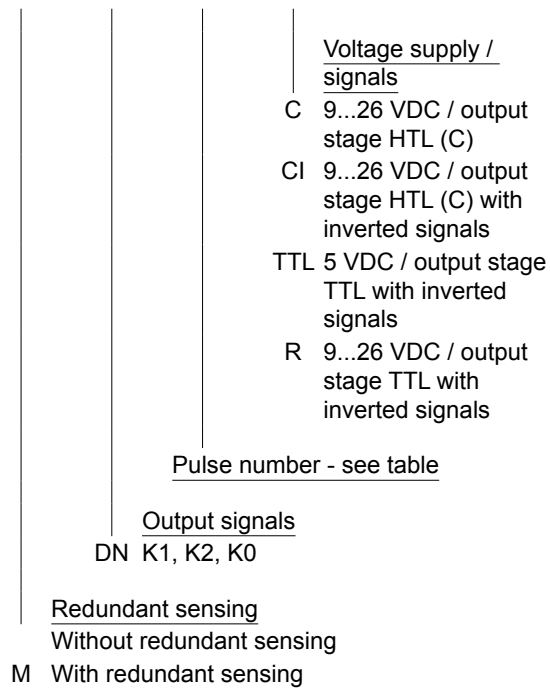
Voltage supply / signals
C 9...26 VDC / output stage HTL (C)
CI 9...26 VDC / output stage HTL (C) with inverted signals
TTL 5 VDC / output stage TTL with inverted signals
R 9...26 VDC / output stage TTL with inverted signals

Pulse number - see table

Output signals
DN K1, K2, K0

Redundant sensing
Without redundant sensing
M With redundant sensing